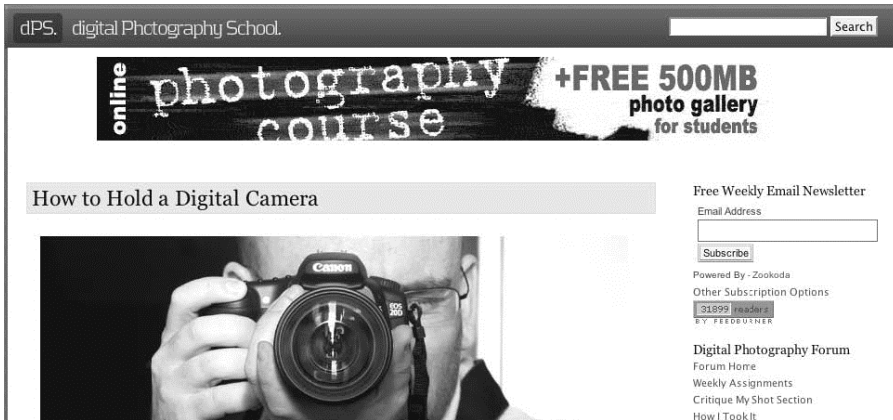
dPS. digital Photography School.

Search

online photography course +FREE 500MB photo gallery for students

How to Hold a Digital Camera

Canon EOS 20D

Free Weekly Email Newsletter

Email Address

Subscribe

Powered By - Zookoda

Other Subscription Options

31899 readers BY FEEDBURNER

Digital Photography Forum

Forum Home

Weekly Assignments

Critique My Shot Section

How I Took It